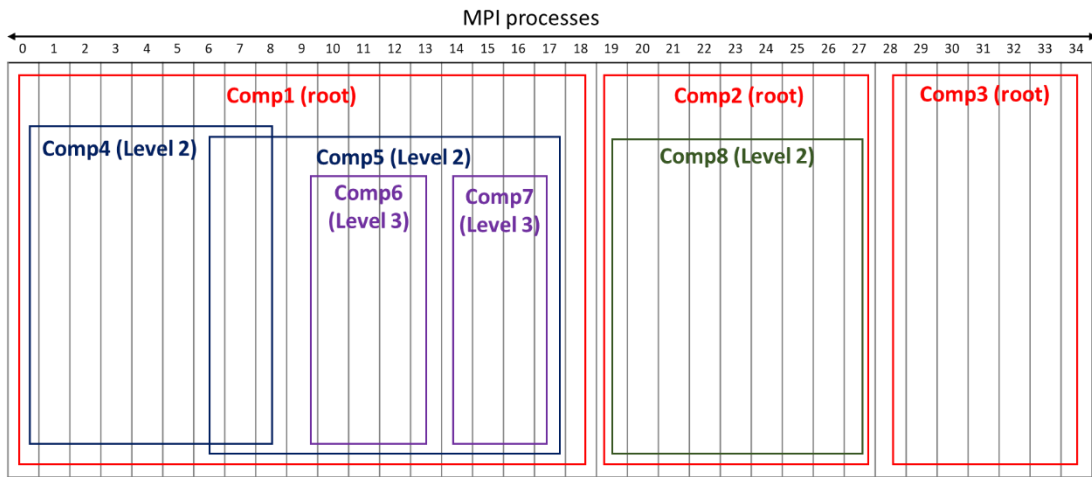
MPI processes

0 1 2 3 4 5 6 7 8 9 10 11 12 13 14 15 16 17 18 19 20 21 22 23 24 25 26 27 28 29 30 31 32 33 34

Comp1 (root)

Comp2 (root)

Comp3 (root)

Comp4 (Level 2)

Comp5 (Level 2)

Comp8 (Level 2)

Comp6 (Level 3)

Comp7 (Level 3)